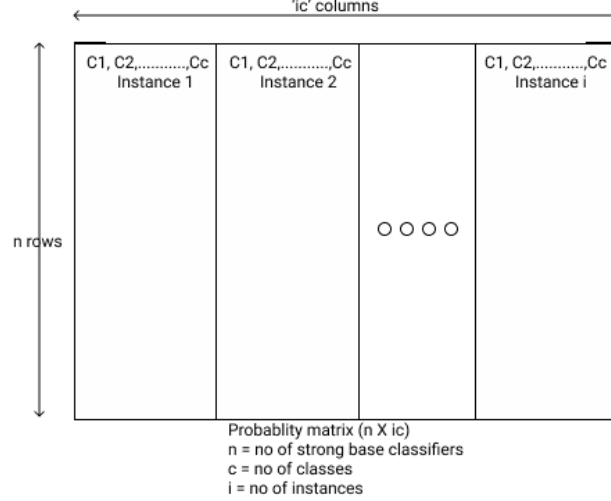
'ic' columns

n rows

C1, C2,...........,Cc
Instance 1

C1, C2,...........,Cc
Instance 2

○ ○ ○ ○

C1, C2,...........,Cc
Instance i

Probablity matrix (n X ic)
n = no of strong base classifiers
c = no of classes
i = no of instances